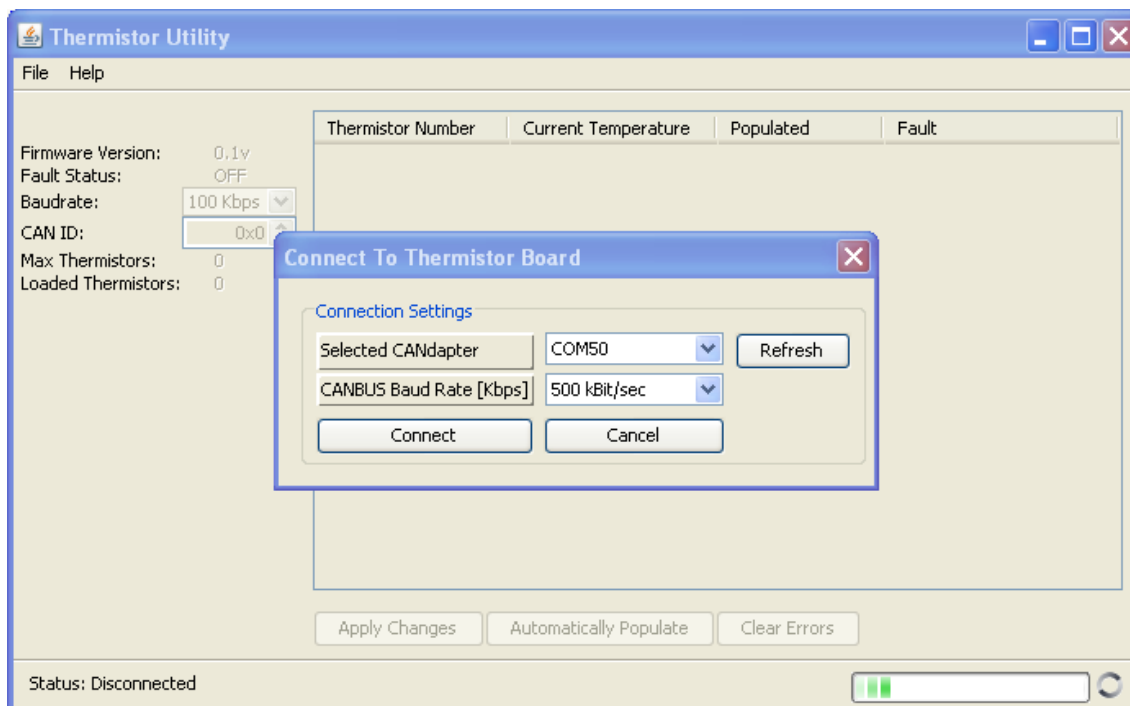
Thermistor Utility

File Help

Firmware Version: 0.1v
Fault Status: OFF
Baudrate: 100 Kbps
CAN ID: 0x0
Max Thermistors: 0
Loaded Thermistors: 0

| Thermistor Number | Current Temperature | Populated | Fault |
|---|---|---|---|

Connect To Thermistor Board

Connection Settings

Selected CANdapter COM50 Refresh

CANBUS Baud Rate [Kbps] 500 kBit/sec

Connect Cancel

Apply Changes Automatically Populate Clear Errors

Status: Disconnected